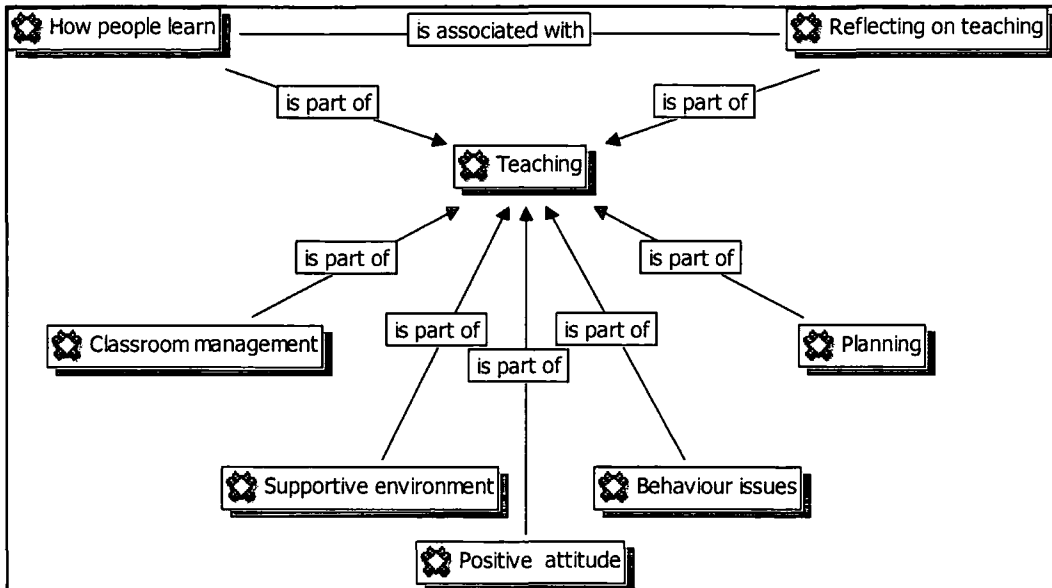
How people learn

is associated with

Reflecting on teaching

is part of

is part of

Teaching

is part of

is part of

Classroom management

is part of

is part of

Planning

is part of

Supportive environment

Behaviour issues

Positive attitude